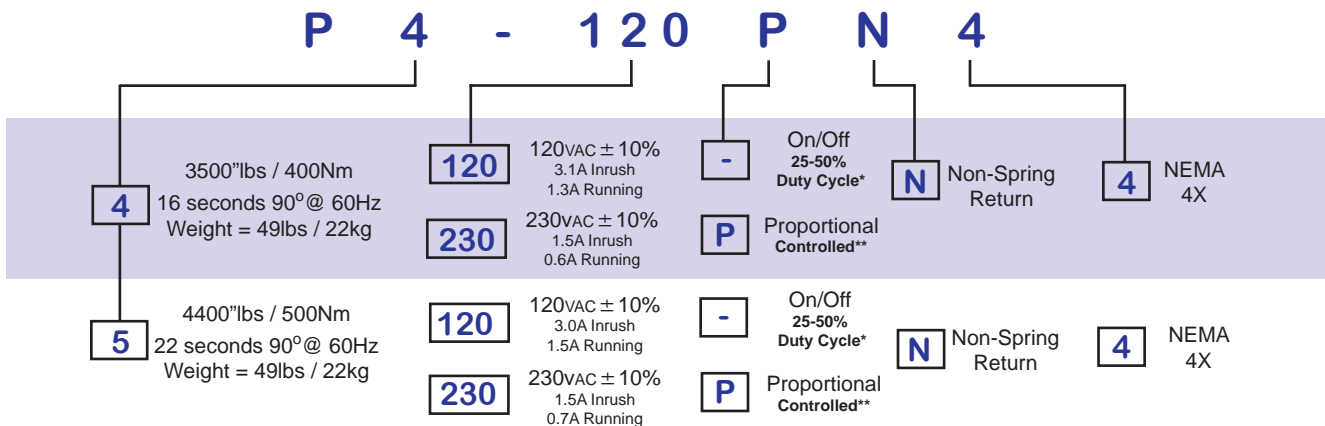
P 4 - 120 P N 4

4
3500"lbs / 400Nm
16 seconds 90$^o$@ 60Hz
Weight = 49lbs / 22kg

120
120VAC $\pm$ 10%
3.1A Inrush
1.3A Running

230
230VAC $\pm$ 10%
1.5A Inrush
0.6A Running

-
On/Off
25-50%
Duty Cycle*

P
Proportional
Controlled**

N
Non-Spring Return

4
NEMA 4X

5
4400"lbs / 500Nm
22 seconds 90$^o$@ 60Hz
Weight = 49lbs / 22kg

120
120VAC $\pm$ 10%
3.0A Inrush
1.5A Running

230
230VAC $\pm$ 10%
1.5A Inrush
0.7A Running

-
On/Off
25-50%
Duty Cycle*

P
Proportional
Controlled**

N
Non-Spring Return

4
NEMA 4X